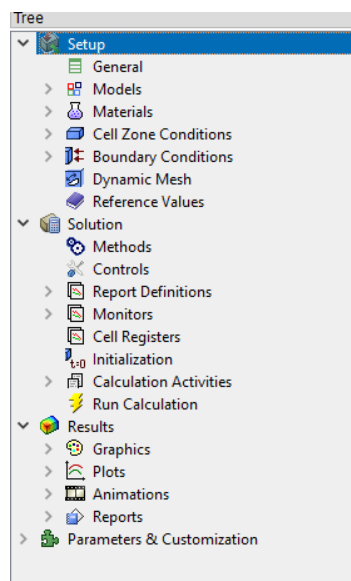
Tree
Setup
General
Models
Materials
Cell Zone Conditions
Boundary Conditions
Dynamic Mesh
Reference Values
Solution
Methods
Controls
Report Definitions
Monitors
Cell Registers
Initialization
Calculation Activities
Run Calculation
Results
Graphics
Plots
Animations
Reports
Parameters & Customization